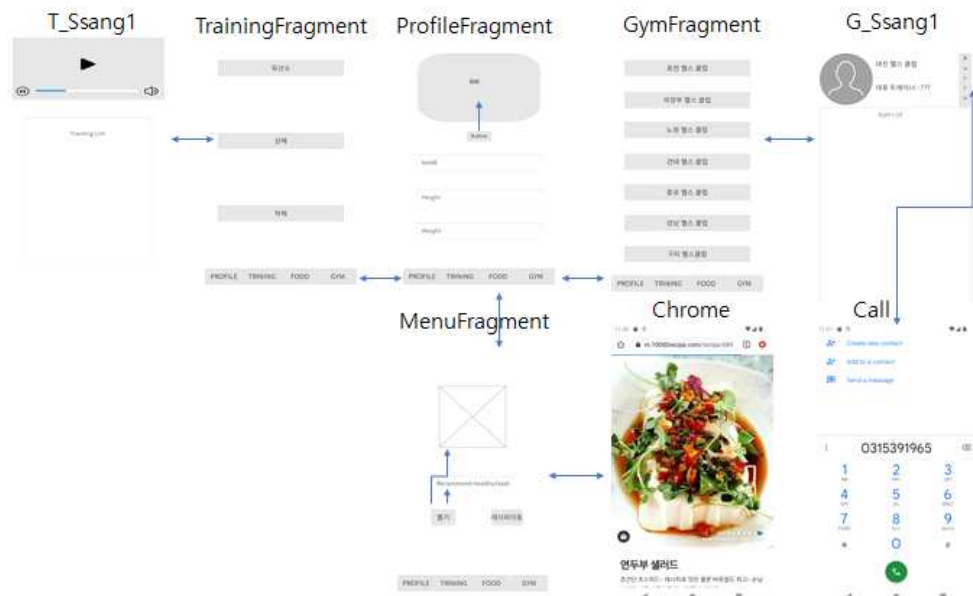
T_Ssang1

TrainingFragment

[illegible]

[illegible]

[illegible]

Training List

PROFILE TRINING FOOD GYM

ProfileFragment

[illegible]

Button

Name

Height

Weight

PROFILE TRINING FOOD GYM

MenuFragment

Recommend Healthy Foods

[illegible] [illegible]

PROFILE TRINING FOOD GYM

GymFragment

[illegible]

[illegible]

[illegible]

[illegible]

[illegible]

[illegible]

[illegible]

PROFILE TRINING FOOD GYM

Chrome

m.10000recipe.com/recipe/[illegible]

연두부 샐러드

G_Ssang1

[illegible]

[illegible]

Gym List

Call

Create new contact

Add to a contact

Send a message

0315391965

1 2 3

4 5 6

7 8 9

* 0 #